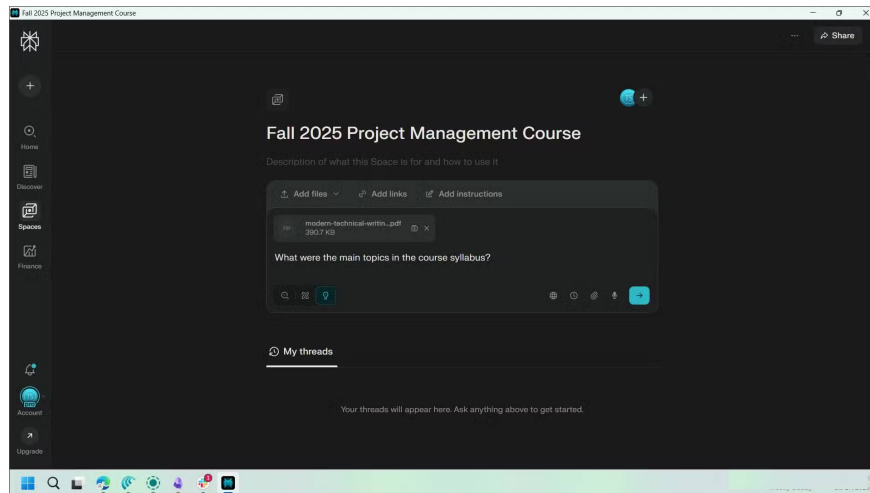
Fall 2025 Project Management Course

Share

Home

Discover

Spaces

Finance

Account

Upgrade

Fall 2025 Project Management Course

Description of what this Space is for and how to use it

Add files

Add links

Add instructions

modern-technical-writin...pdf
390.7 KB

What were the main topics in the course syllabus?

My threads

Your threads will appear here. Ask anything above to get started.